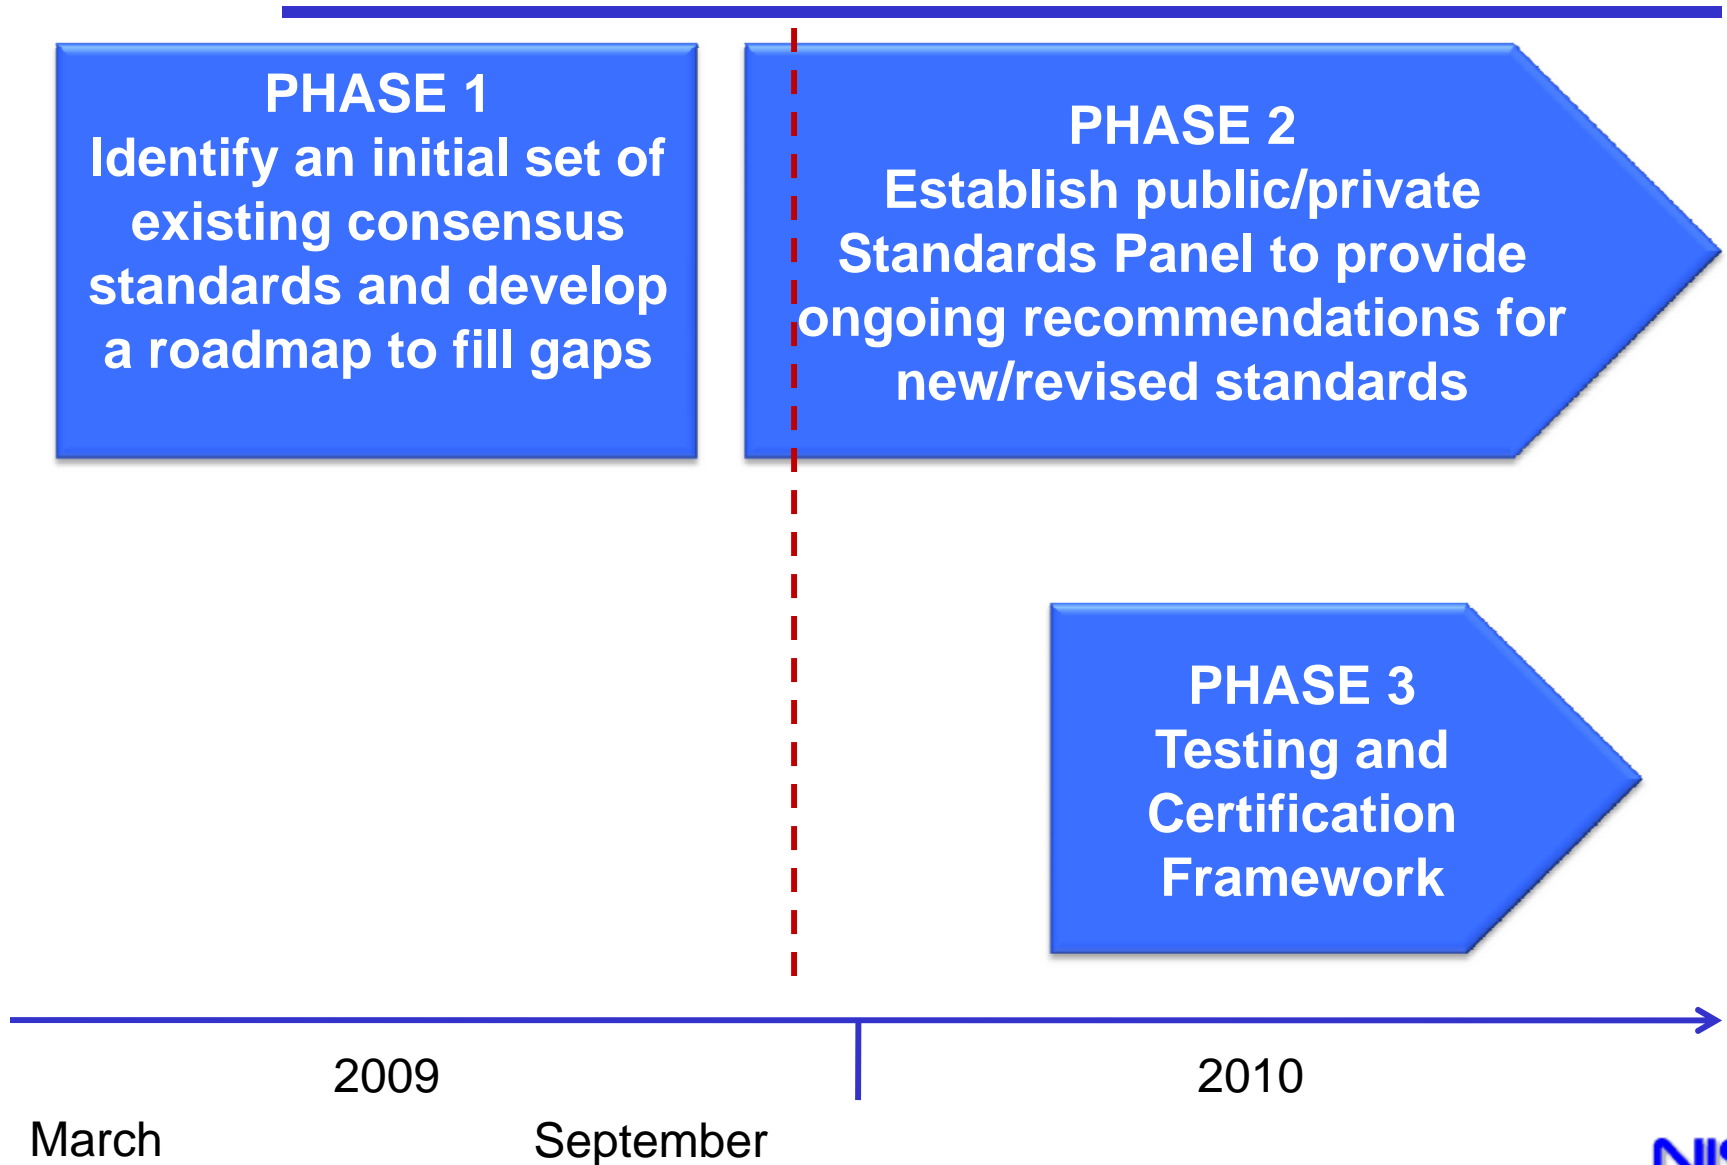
PHASE 1
Identify an initial set of existing consensus standards and develop a roadmap to fill gaps

PHASE 2
Establish public/private Standards Panel to provide ongoing recommendations for new/revised standards

PHASE 3
Testing and Certification Framework

2009

2010

March

September

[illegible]